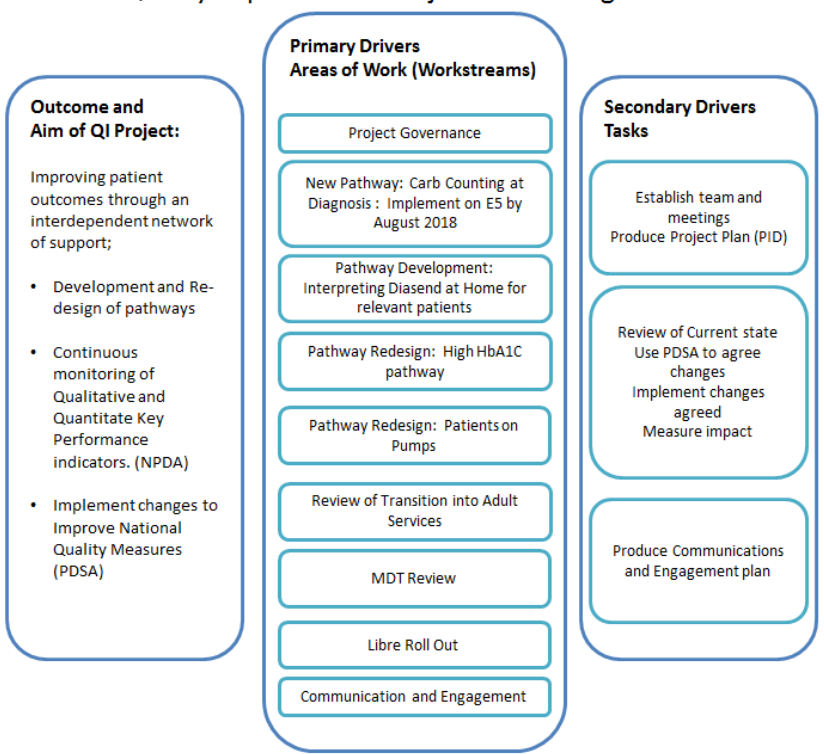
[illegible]

Outcome and Aim of QI Project:

Improving patient outcomes through an interdependent network of support;

- Development and Re-design of pathways
- Continuous monitoring of Qualitative and Quantitate Key Performance indicators. (NPDA)
- Implement changes to Improve National Quality Measures (PDSA)

Primary Drivers
Areas of Work (Workstreams)

Project Governance

New Pathway: Carb Counting at Diagnosis : Implement on E5 by August 2018

Pathway Development: Interpreting Diasend at Home for relevant patients

Pathway Redesign: High HbA1C pathway

Pathway Redesign: Patients on Pumps

Review of Transition into Adult Services

MDT Review

Libre Roll Out

Communication and Engagement

Secondary Drivers
Tasks

Establish team and meetings
Produce Project Plan (PID)

Review of Current state
Use PDSA to agree changes
Implement changes agreed
Measure impact

Produce Communications and Engagement plan